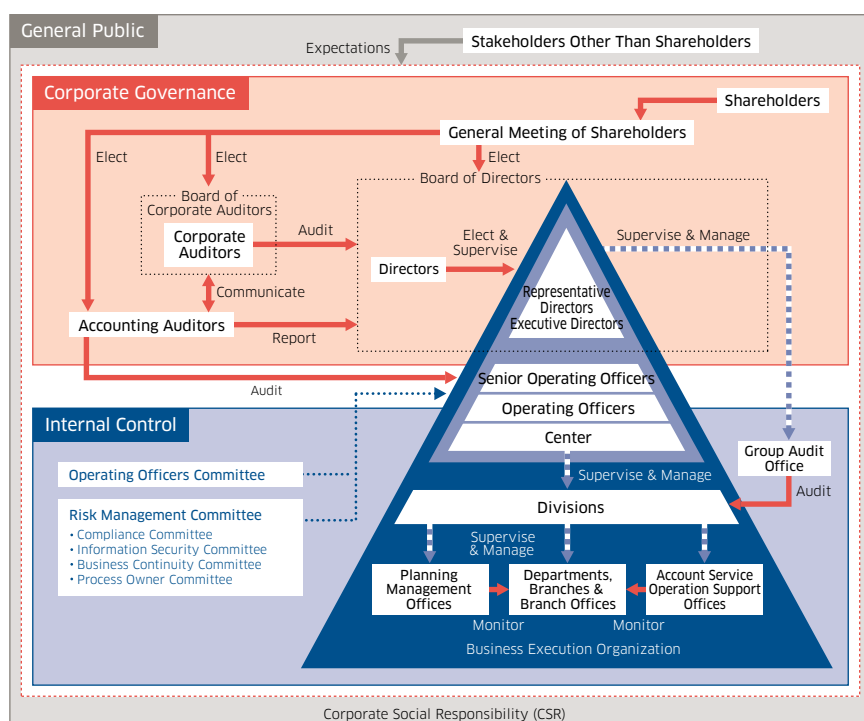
General Public

Expectations

Stakeholders Other Than Shareholders

Corporate Governance

Shareholders

General Meeting of Shareholders

Elect

Elect

Elect

Board of Corporate Auditors

Corporate Auditors

Board of Directors

Audit

Elect & Supervise

Supervise & Manage

Directors

Representative Directors Executive Directors

Communicate

Accounting Auditors

Report

Audit

Senior Operating Officers

Operating Officers

Center

Internal Control

Operating Officers Committee

Group Audit Office

Supervise & Manage

Risk Management Committee
• Compliance Committee
• Information Security Committee
• Business Continuity Committee
• Process Owner Committee

Divisions

Audit

Supervise & Manage

Planning Management Offices

Departments, Branches & Branch Offices

Account Service Operation Support Offices

Monitor

Monitor

Business Execution Organization

Corporate Social Responsibility (CSR)